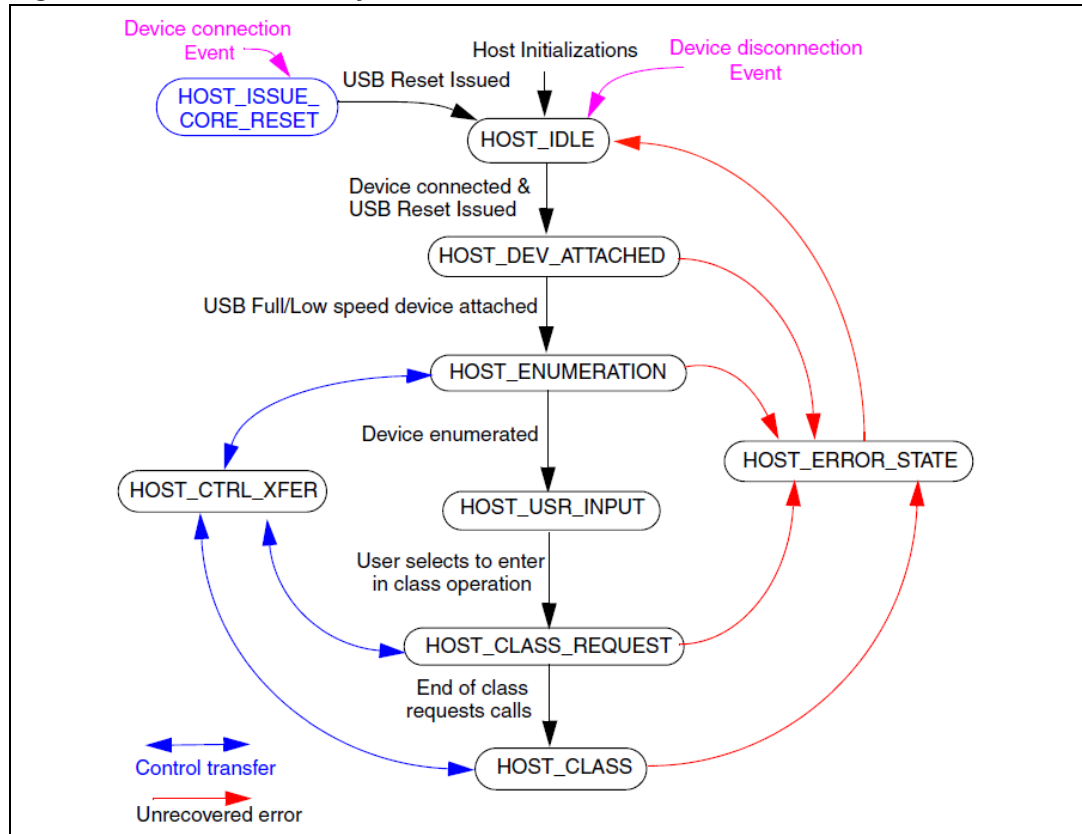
Device connection Event

HOST_ISSUE_ CORE_RESET

USB Reset Issued

Host Initializations

Device disconnection Event

HOST_IDLE

Device connected & USB Reset Issued

HOST_DEV_ATTACHED

USB Full/Low speed device attached

HOST_ENUMERATION

Device enumerated

HOST_ERROR_STATE

HOST_CTRL_XFER

HOST_USR_INPUT

User selects to enter in class operation

HOST_CLASS_REQUEST

End of class requests calls

HOST_CLASS

Control transfer

Unrecovered error